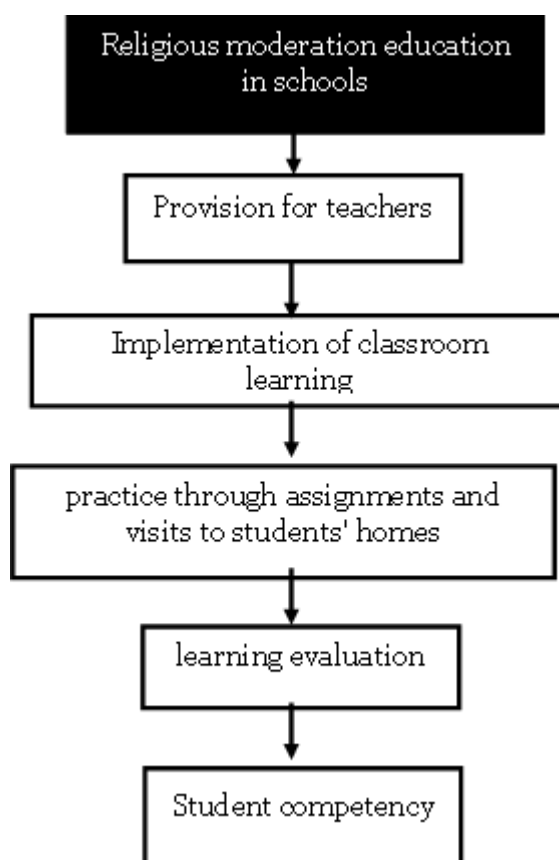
Religious moderation education in schools

Provision for teachers

Implementation of classroom learning

practice through assignments and visits to students' homes

learning evaluation

Student competency